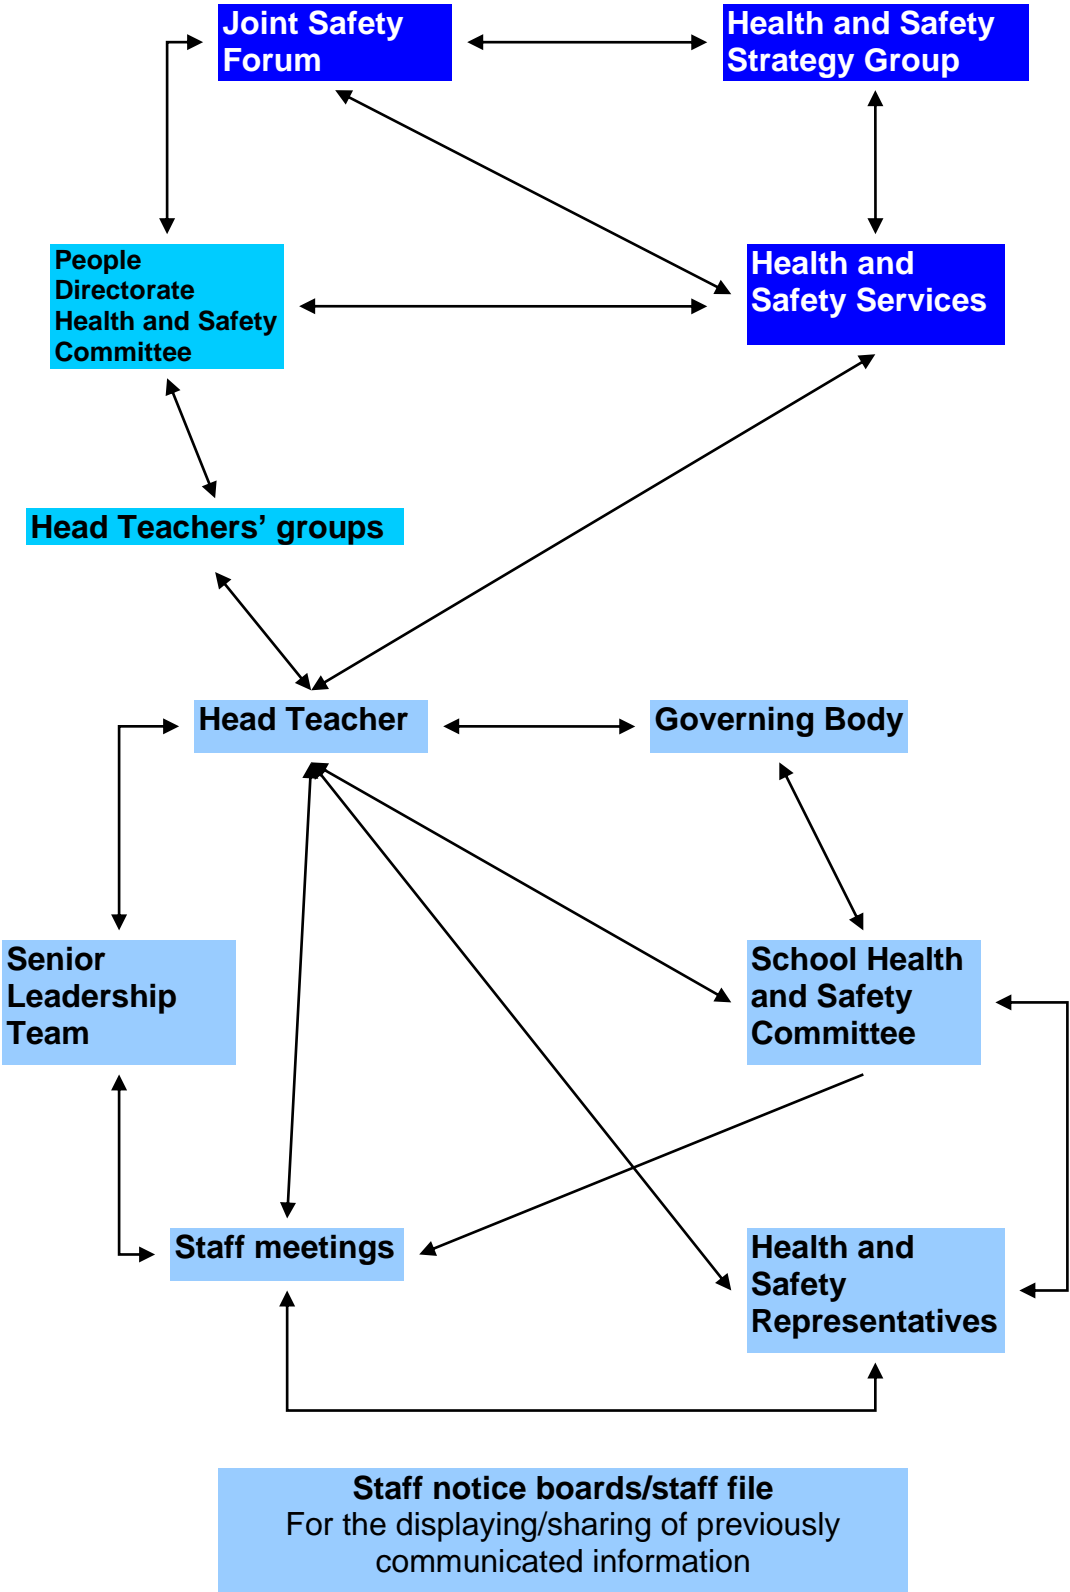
Joint Safety Forum

Health and Safety Strategy Group

People Directorate Health and Safety Committee

Health and Safety Services

Head Teachers’ groups

Head Teacher

Governing Body

Senior Leadership Team

School Health and Safety Committee

Staff meetings

Health and Safety Representatives

Staff notice boards/staff file
For the displaying/sharing of previously communicated information